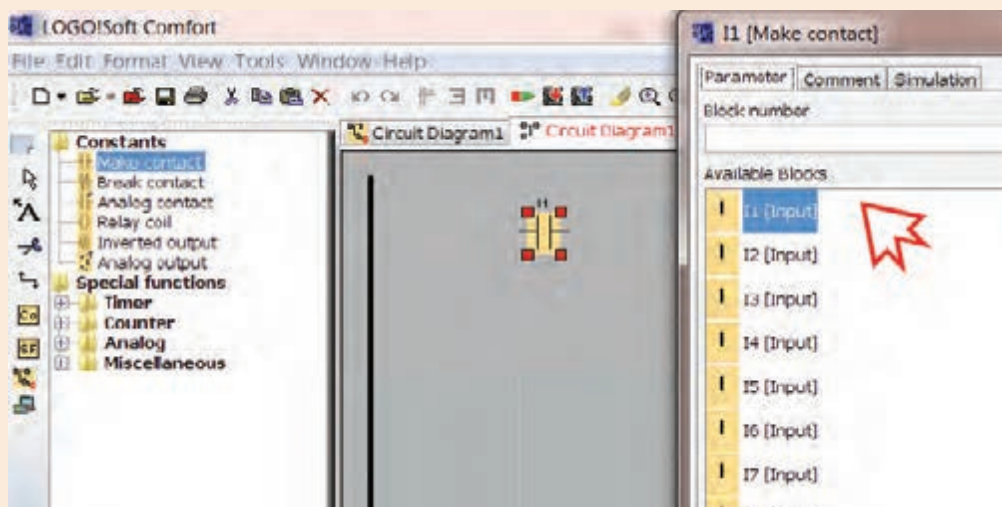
LOGO!Soft Comfort

File Edit Format View Tools Window Help

Constants
Make contact
Break contact
Analog contact
Relay coil
Inverted output
Analog output
Special functions
Timer
Counter
Analog
Miscellaneous

Co
SF

Circuit Diagram1
Circuit Diagram1

I1

I1 [Make contact]

Parameter
Comment
Simulation

Block number

Available Blocks

I
I1 [Input]
I
I2 [Input]
I
I3 [Input]
I
I4 [Input]
I
I5 [Input]
I
I6 [Input]
I
I7 [Input]